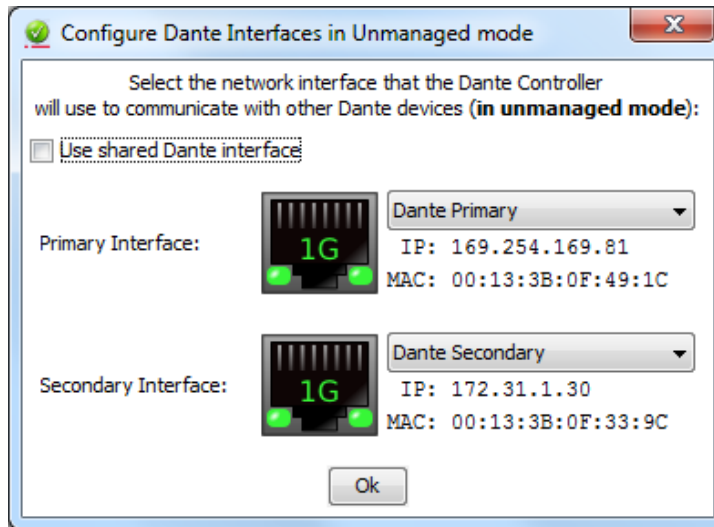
Configure Dante Interfaces in Unmanaged mode

Select the network interface that the Dante Controller will use to communicate with other Dante devices (**in unmanaged mode**):

Use shared Dante interface

Primary Interface:

1G

Dante Primary

IP: 169.254.169.81

MAC: 00:13:3B:0F:49:1C

Secondary Interface:

1G

Dante Secondary

IP: 172.31.1.30

MAC: 00:13:3B:0F:33:9C

Ok